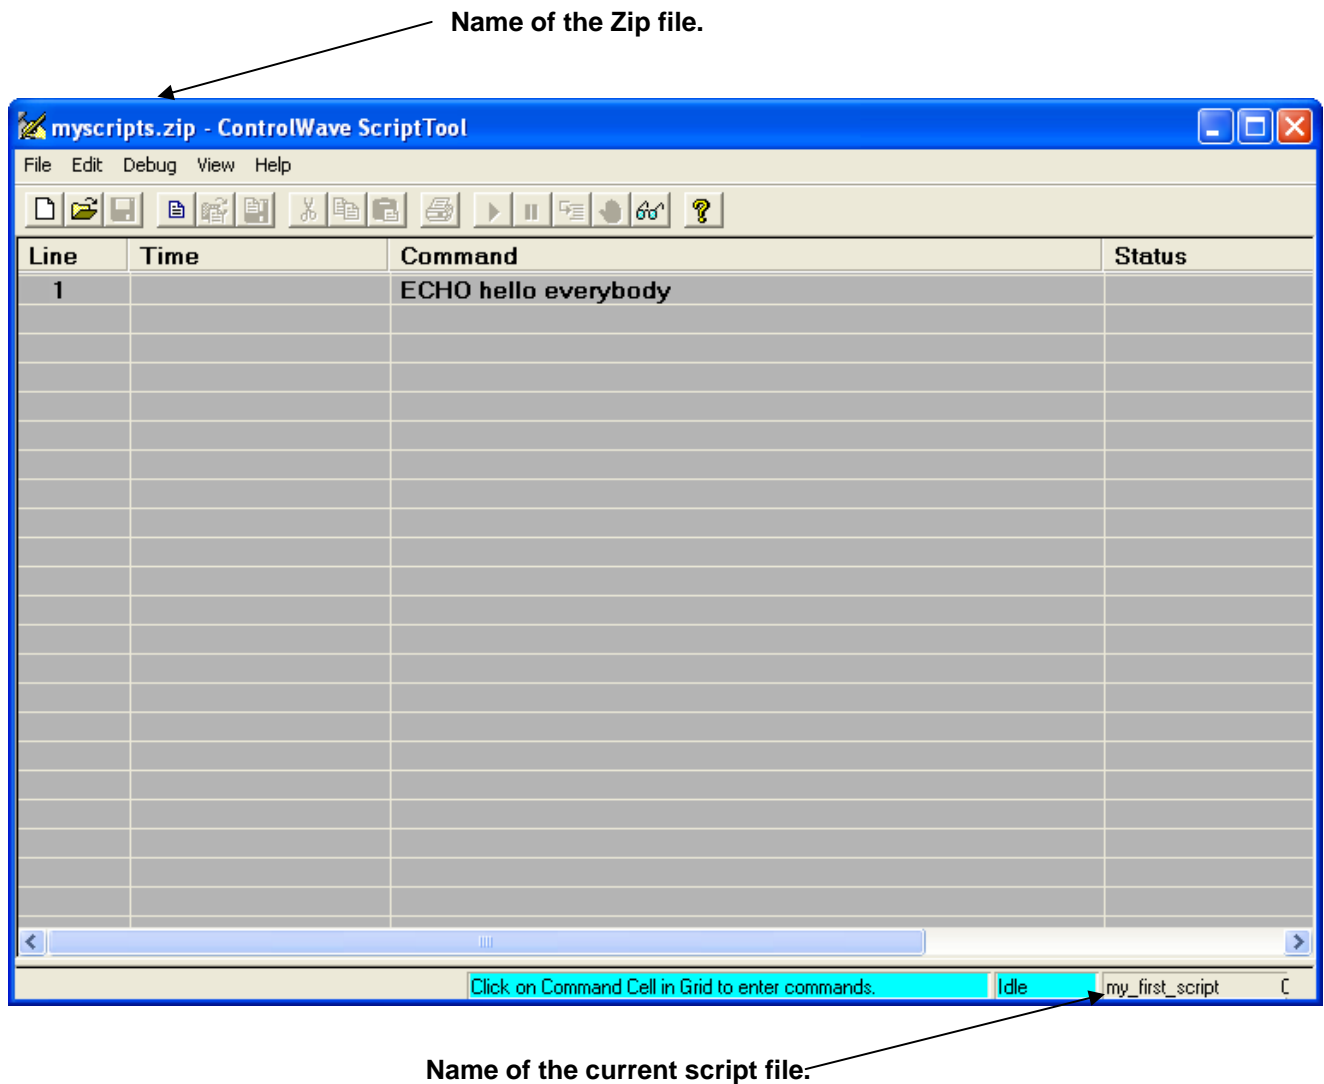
Name of the Zip file.

myscripts.zip - ControlWave ScriptTool

File Edit Debug View Help

| Line | Time | Command | Status |
|---|---|---|---|
| 1 | | ECHO hello everybody | |

Click on Command Cell in Grid to enter commands. Idle my_first_script

Name of the current script file.